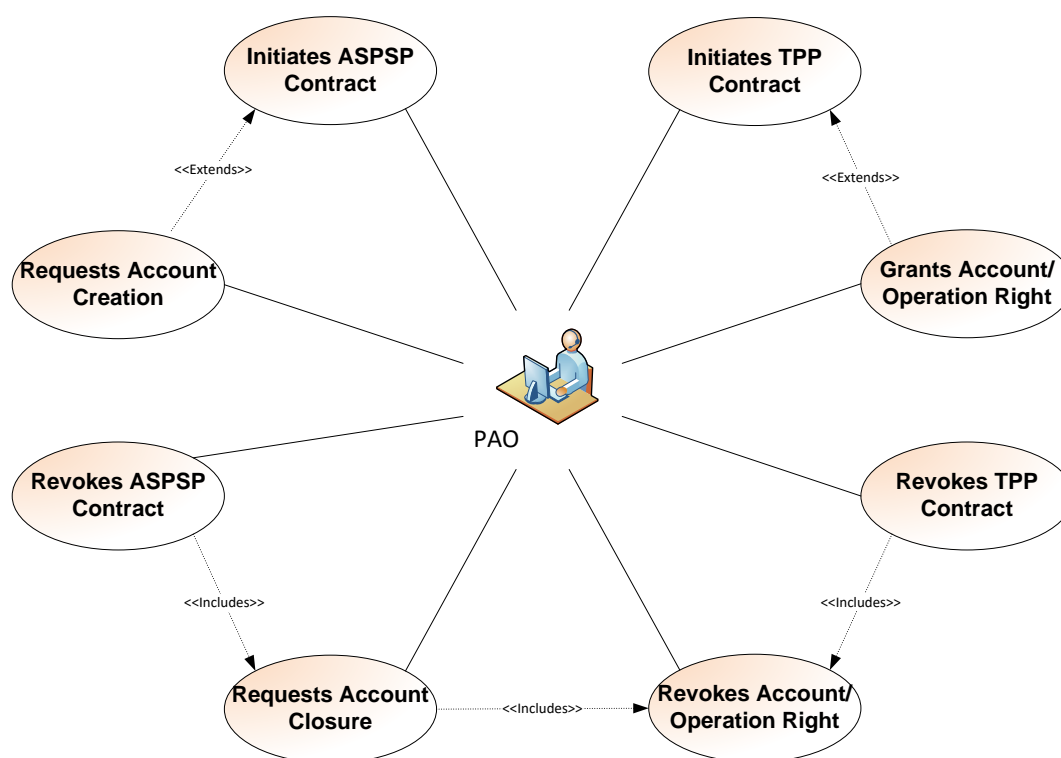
Initiates ASPSP Contract

Initiates TPP Contract

<<Extends>>

<<Extends>>

Requests Account Creation

Grants Account/ Operation Right

PAO

Revokes ASPSP Contract

Revokes TPP Contract

<<Includes>>

<<Includes>>

Requests Account Closure

<<Includes>>

Revokes Account/ Operation Right